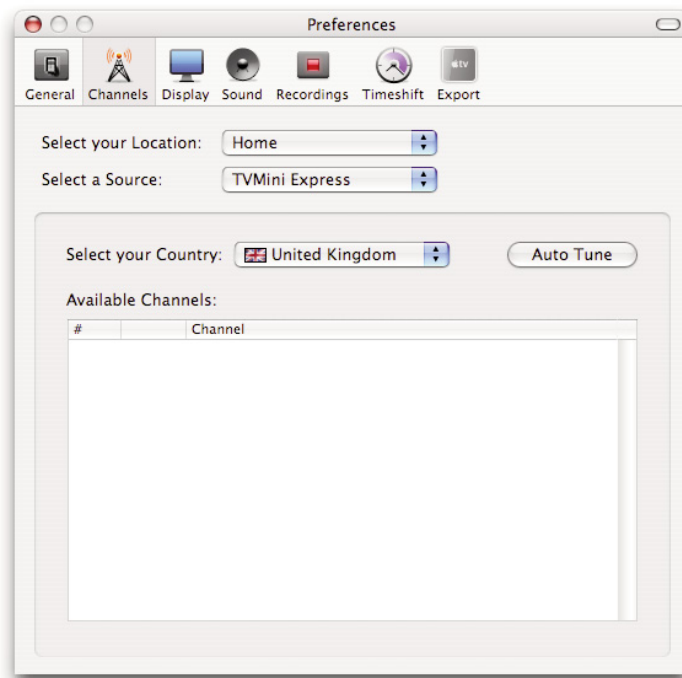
Preferences

General Channels Display Sound Recordings Timeshift Export

tv

Select your Location: Home

Select a Source: TVMini Express

Select your Country: United Kingdom

Auto Tune

Available Channels:

| # | | Channel |
|---|---|---|